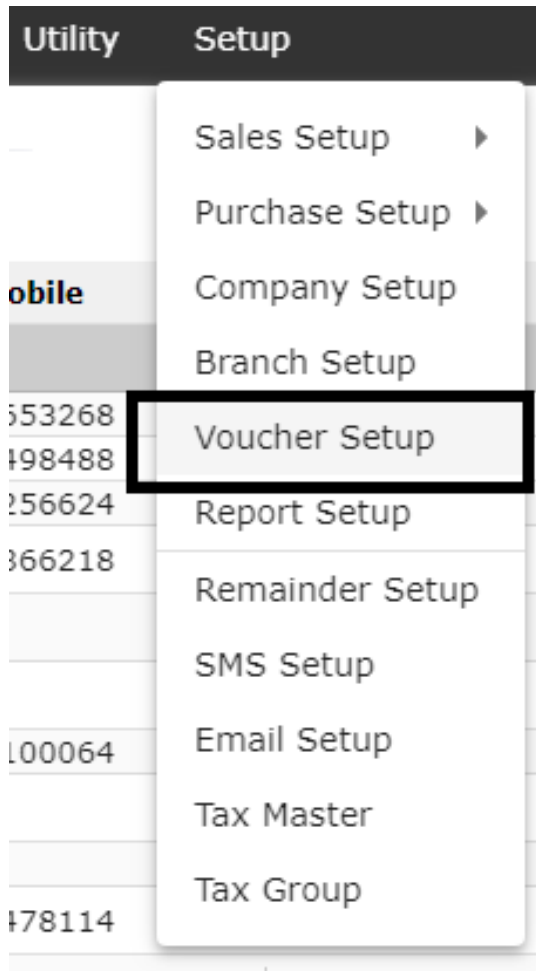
Utility Setup

obile

553268
498488
256624
366218

100064

478114

Sales Setup
Purchase Setup
Company Setup
Branch Setup
Voucher Setup
Report Setup
Remainder Setup
SMS Setup
Email Setup
Tax Master
Tax Group